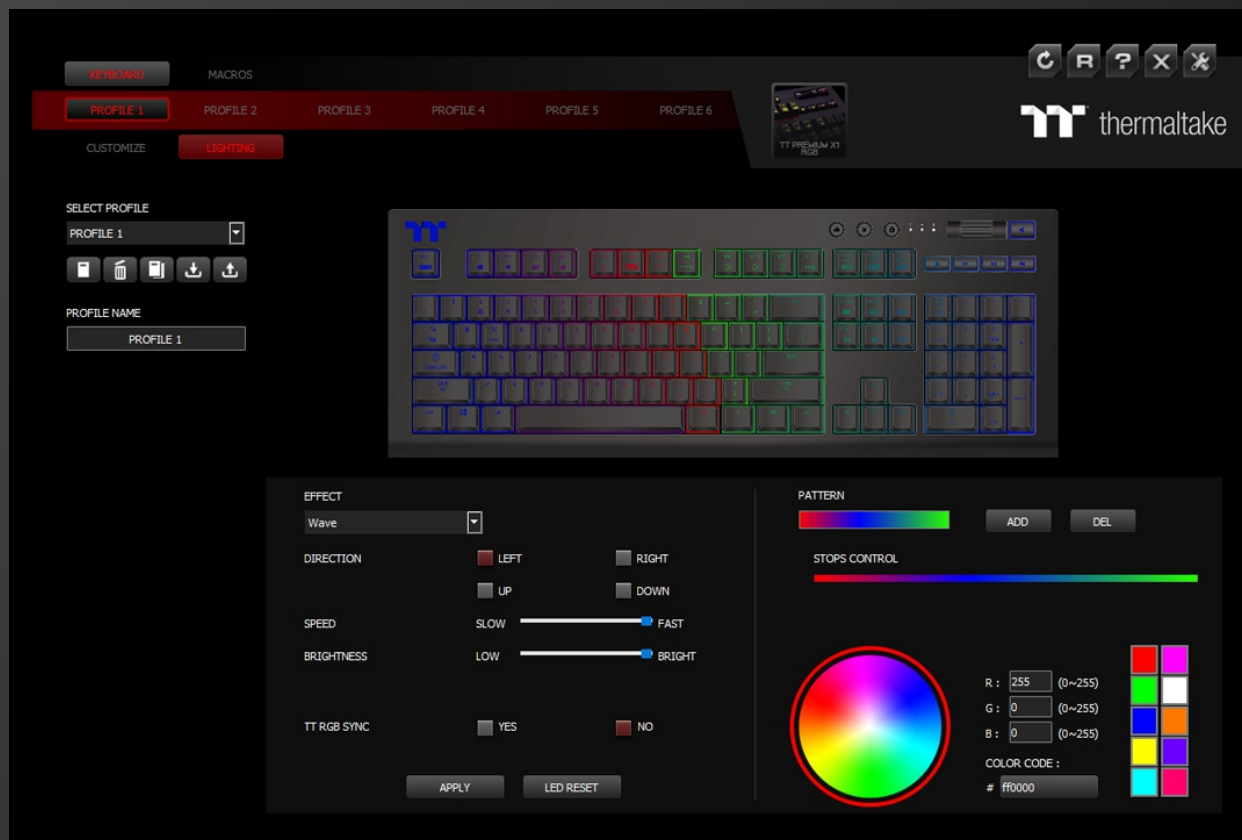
KEYBOARD MACROS

PROFILE 1 PROFILE 2 PROFILE 3 PROFILE 4 PROFILE 5 PROFILE 6

CUSTOMIZE LIGHTING

TT PREMIUM X1 RGB

thermaltake

SELECT PROFILE

PROFILE 1

PROFILE NAME

PROFILE 1

EFFECT

Wave

DIRECTION LEFT RIGHT

UP DOWN

SPEED SLOW FAST

BRIGHTNESS LOW BRIGHT

TT RGB SYNC YES NO

APPLY LED RESET

PATTERN

ADD DEL

STOPS CONTROL

R : 255 (0~255)

G : 0 (0~255)

B : 0 (0~255)

COLOR CODE :

# ff0000